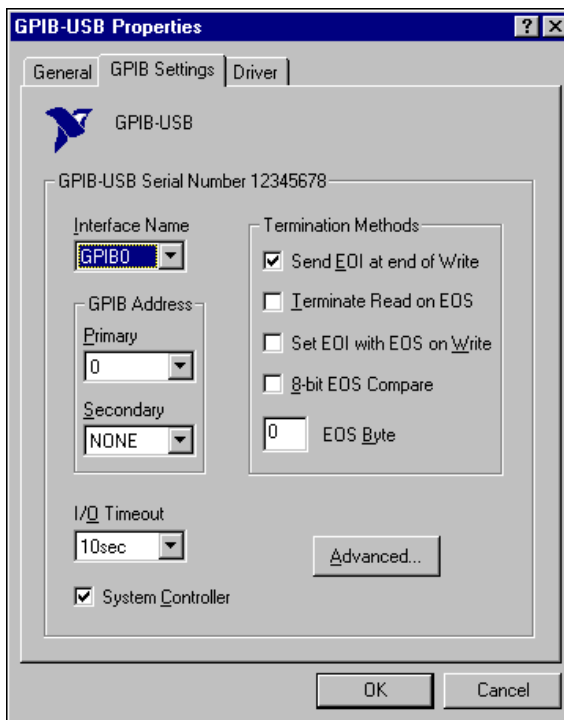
GPIB-USB Properties

?

General | GPIB Settings | Driver

GPIB-USB

GPIB-USB Serial Number 12345678

Interface Name
GPIB0

GPIB Address
Primary
0
Secondary
NONE

Termination Methods
☑ Send EOI at end of Write
☐ Terminate Read on EOS
☐ Set EOI with EOS on Write
☐ 8-bit EOS Compare
0 EOS Byte

I/O Timeout
10sec

Advanced...

☑ System Controller

OK | Cancel